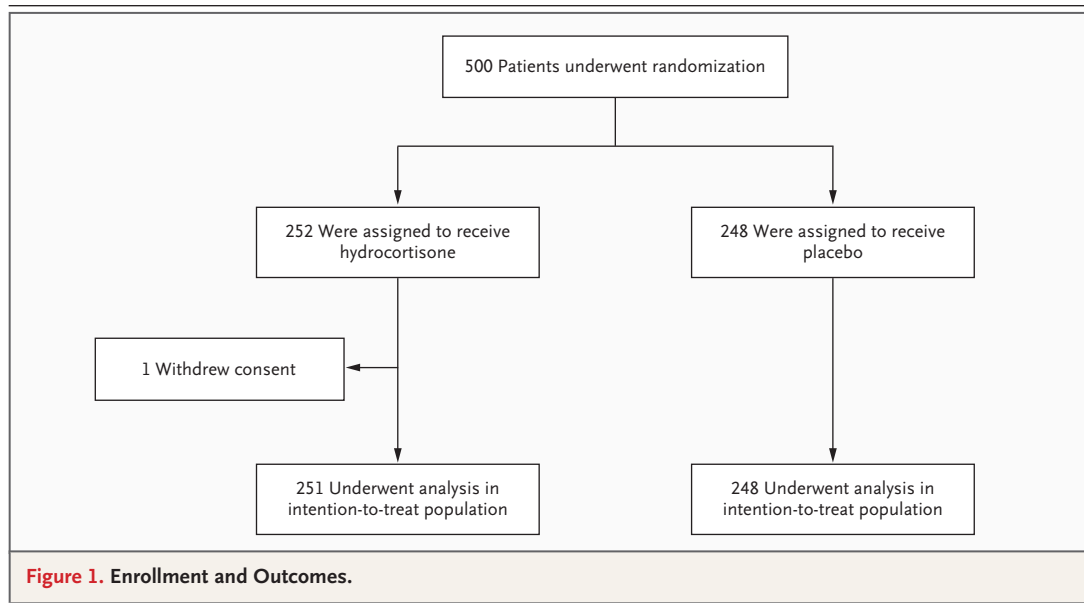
500 Patients underwent randomization

252 Were assigned to receive hydrocortisone

248 Were assigned to receive placebo

1 Withdrew consent

251 Underwent analysis in intention-to-treat population

248 Underwent analysis in intention-to-treat population

Figure 1. Enrollment and Outcomes.